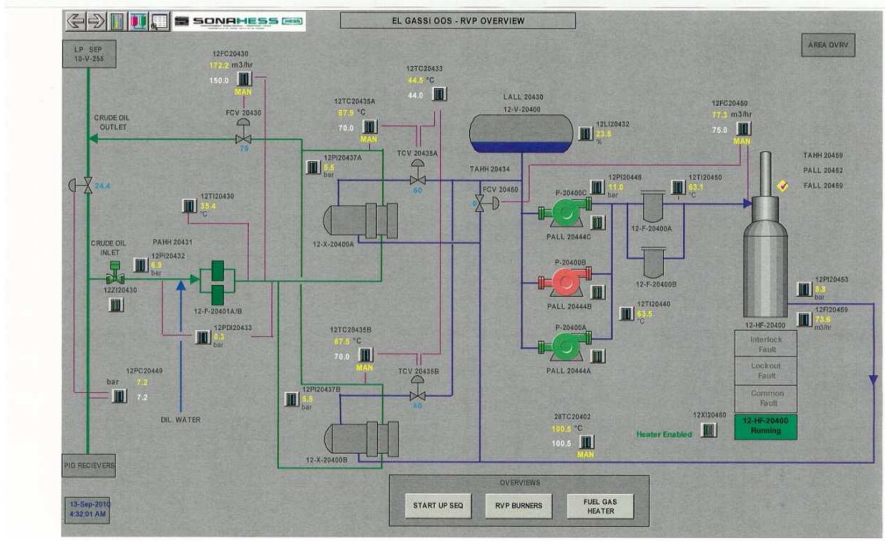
SONAHESS

EL GASSI OOS - RVP OVERVIEW

AREA OVRV

LP SEP
10-V-250

12FC20430
172.2 m3/hr
150.0
MAN

FCV 20430
76

CRUDE OIL
OUTLET

24.4

12TI20430
35.4
°C

CRUDE OIL
INLET

PAHH 20431

12PI20432
8.0
bar

12ZI20430

12-F-20401A/B

12PDI20433
0.3
bar

12PC20449
bar
7.2
7.2

DIL. WATER

PIG RECIEVERS

13-Sep-2010
4:32:01 AM

12TC20435A
67.5 °C
70.0
MAN

12PI20437A
5.6
bar

12TC20433
44.5 °C
44.0

TCV 20435A
60

12-X-20400A

12TC20435B
67.5 °C
70.0
MAN

12PI20437B
5.6
bar

TCV 20435B
40

12-X-20400B

LALL 20430
12-V-20400

12LI20432
23.5
%

TAHH 20434

FCV 20450
0

P-20400C

12PI20448
11.0
bar

12TI20450
63.1
°C

12-F-20400A

12-F-20400B

PALL 20444C

P-20400B

PALL 20444B

12TI20440
63.5
°C

P-20400A

PALL 20444A

12FC20450
77.3 m3/hr
75.0
MAN

TAHH 20459
PALL 20452
FALL 20459

12PI20453
0.3
bar

12FI20459
73.6
m3/hr

12-HF-20400

Interlock
Fault

Lockout
Fault

Common
Fault

12-HF-20400
Running

28TC20402
100.5 °C
100.5
MAN

12XI20460

Heater Enabled

OVERVIEWS

START UP SEQ

RVP BURNERS

FUEL GAS
HEATER